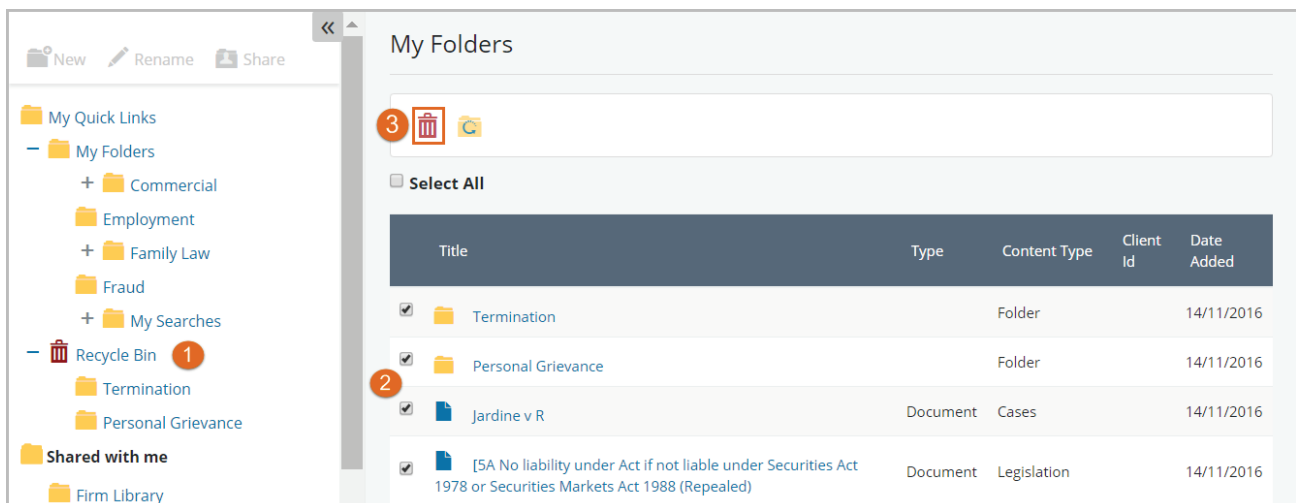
«

New Rename Share

My Quick Links
− My Folders
+ Commercial
Employment
+ Family Law
Fraud
+ My Searches
− Recycle Bin 1
Termination
Personal Grievance
Shared with me
Firm Library

My Folders

3

Select All

2

| | Title | Type | Content Type | Client Id | Date Added |
|---|---|---|---|---|---|
| ☑ | Termination | | Folder | | 14/11/2016 |
| ☑ | Personal Grievance | | Folder | | 14/11/2016 |
| ☑ | Jardine v R | Document | Cases | | 14/11/2016 |
| ☑ | [5A No liability under Act if not liable under Securities Act 1978 or Securities Markets Act 1988 (Repealed) | Document | Legislation | | 14/11/2016 |